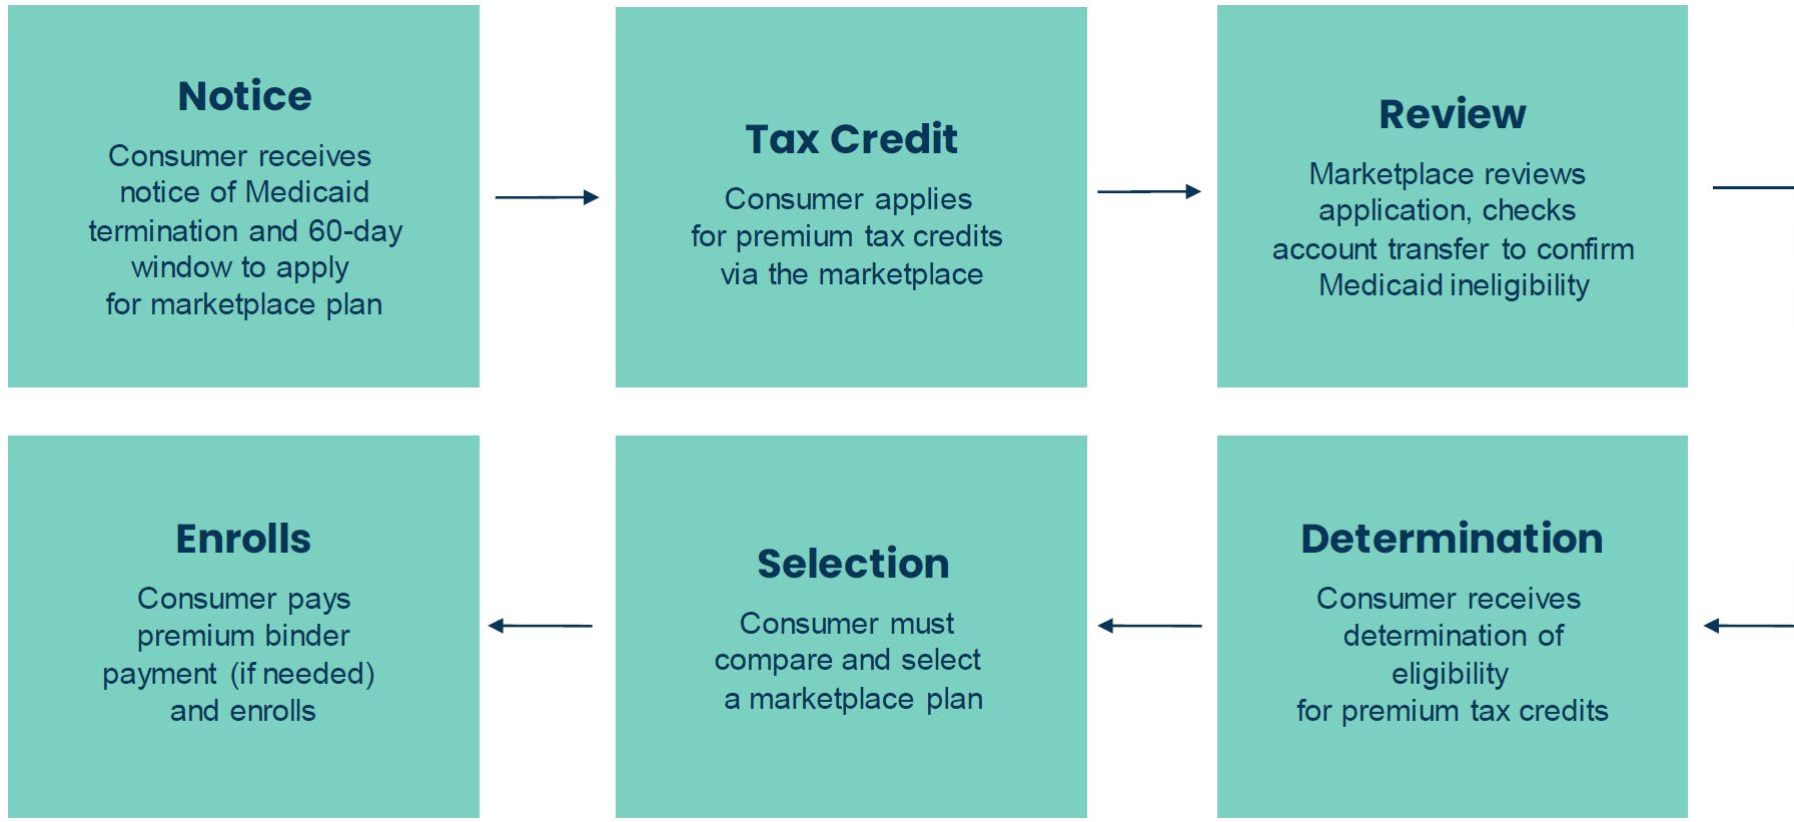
Notice

Consumer receives notice of Medicaid termination and 60-day window to apply for marketplace plan

Tax Credit

Consumer applies for premium tax credits via the marketplace

Review

Marketplace reviews application, checks account transfer to confirm Medicaid ineligibility

Enrolls

Consumer pays premium binder payment (if needed) and enrolls

Selection

Consumer must compare and select a marketplace plan

Determination

Consumer receives determination of eligibility for premium tax credits